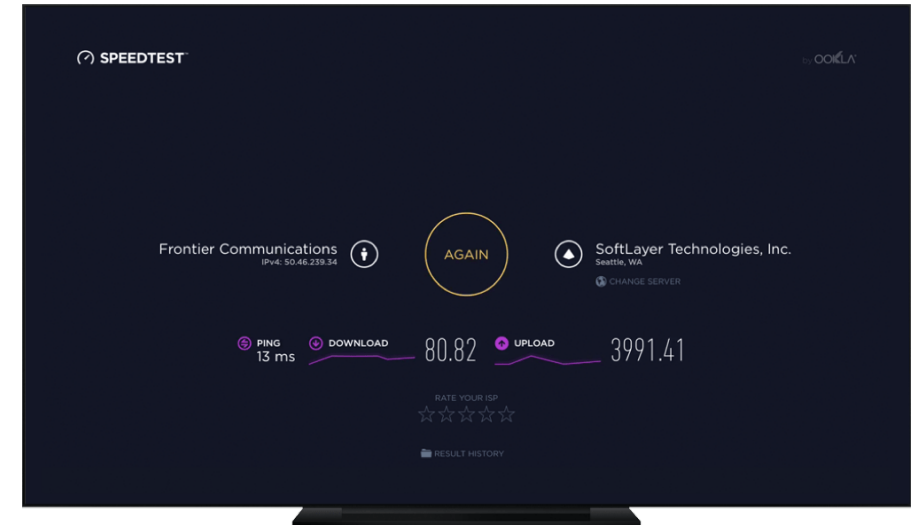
SPEEDTEST

by OOKLA

Frontier Communications
IPv4: 50.46.239.34

AGAIN

SoftLayer Technologies, Inc.
Seattle, WA

CHANGE SERVER

PING
13 ms

DOWNLOAD
80.82

UPLOAD
3991.41

RATE YOUR ISP
☆☆☆☆☆

RESULT HISTORY